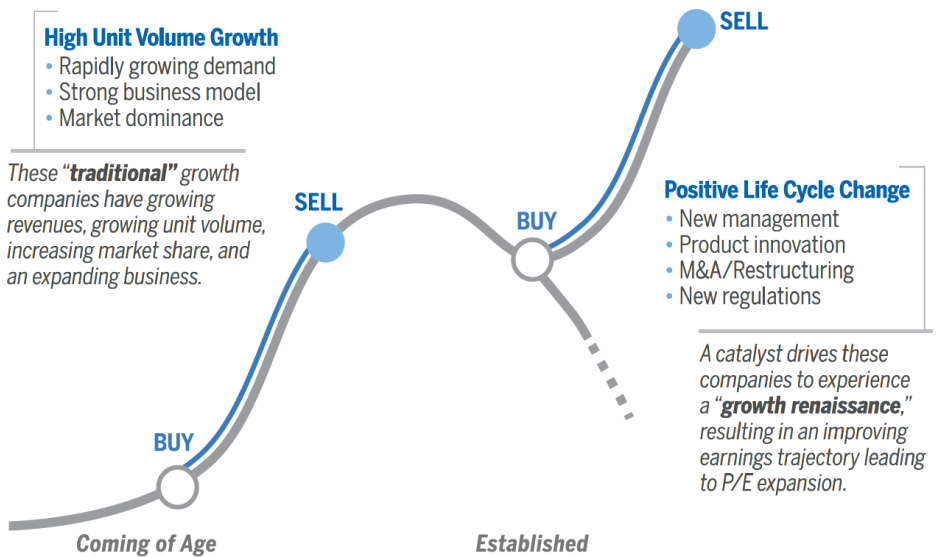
High Unit Volume Growth
• Rapidly growing demand
• Strong business model
• Market dominance

These "**traditional**" growth companies have growing revenues, growing unit volume, increasing market share, and an expanding business.

SELL

BUY

BUY

SELL

Positive Life Cycle Change
• New management
• Product innovation
• M&A/Restructuring
• New regulations

A catalyst drives these companies to experience a "**growth renaissance**," resulting in an improving earnings trajectory leading to P/E expansion.

Coming of Age

Established